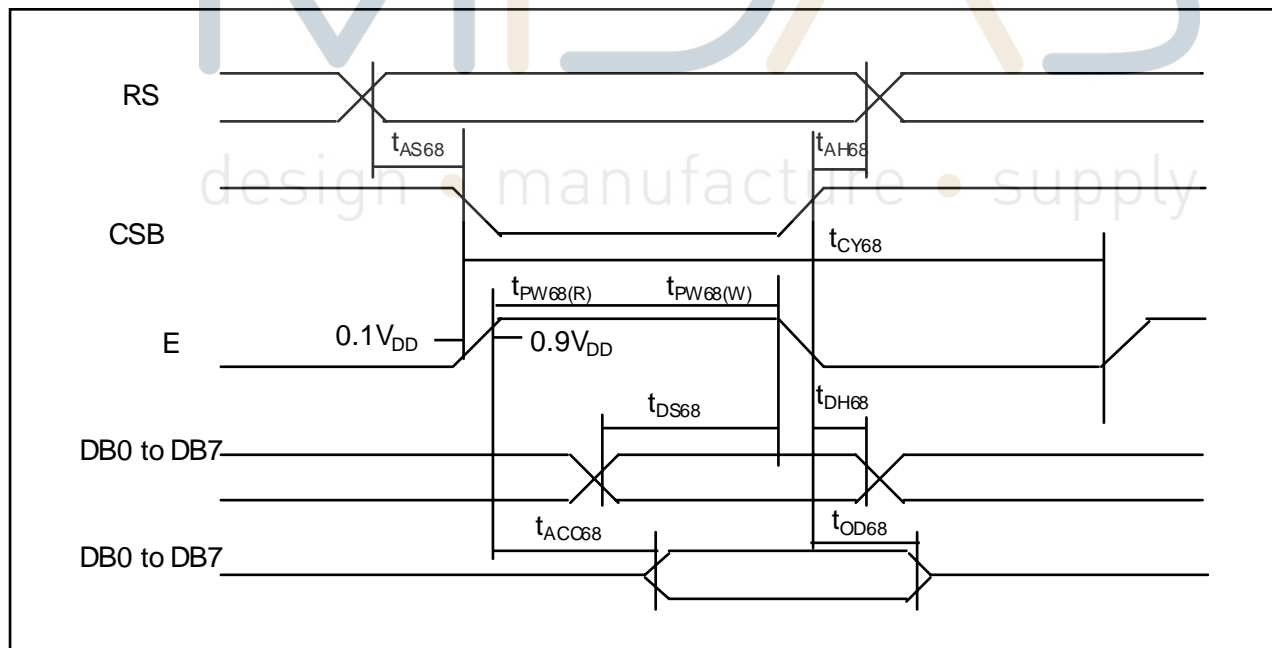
RS

$t_{AS68}$

$t_{AH68}$

design • manufacture • supply

CSB

$t_{CY68}$

$t_{PW68(R)}$

$t_{PW68(W)}$

E

$0.1V_{DD}$

$0.9V_{DD}$

$t_{DS68}$

$t_{DH68}$

DB0 to DB7

$t_{ACC68}$

$t_{OD68}$

DB0 to DB7